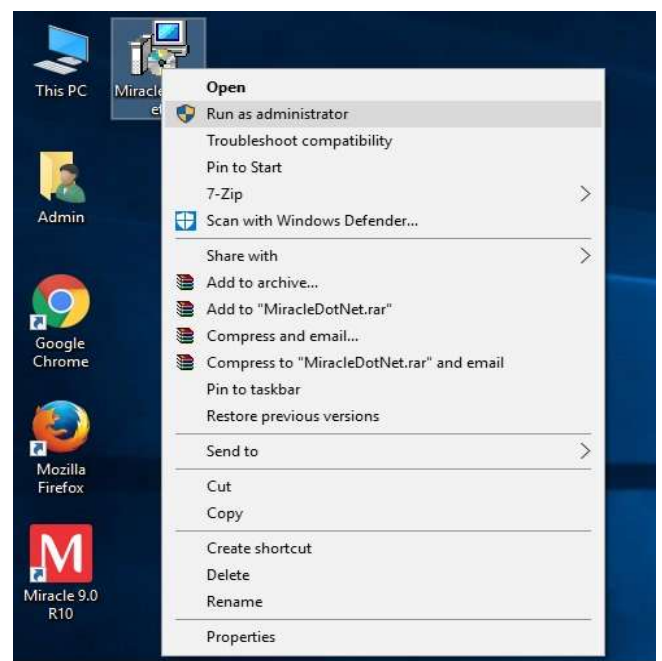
This PC

Miracle
et

Admin

Google Chrome

Mozilla Firefox

Miracle 9.0 R10

Open
Run as administrator
Troubleshoot compatibility
Pin to Start
7-Zip
Scan with Windows Defender...

Share with
Add to archive...
Add to "MiracleDotNet.rar"
Compress and email...
Compress to "MiracleDotNet.rar" and email
Pin to taskbar
Restore previous versions

Send to

Cut
Copy

Create shortcut
Delete
Rename

Properties